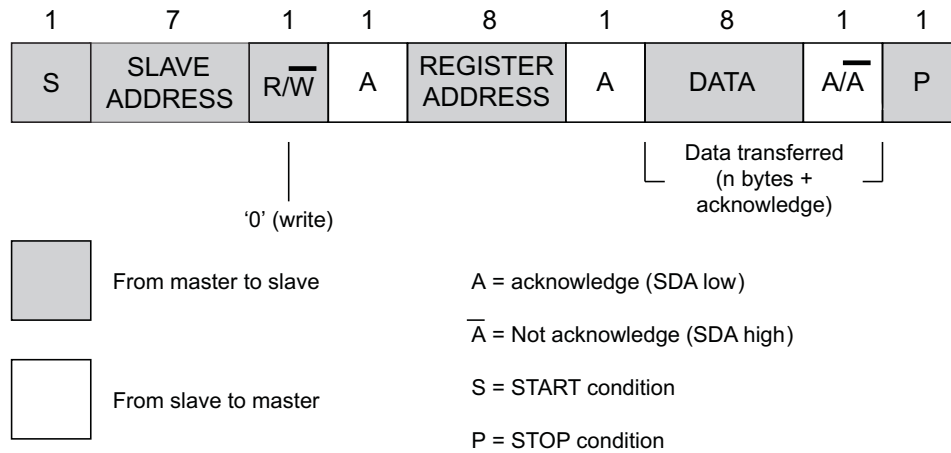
| 1 | 7 | 1 | 1 | 8 | 1 | 8 | 1 | 1 |
|---|---|---|---|---|---|---|---|---|
| S | SLAVE ADDRESS | R/$\overline{W}$ | A | REGISTER ADDRESS | A | DATA | A/$\overline{A}$ | P |

Data transferred (n bytes + acknowledge)

'0' (write)

From master to slave

From slave to master

A = acknowledge (SDA low)

$\overline{A}$ = Not acknowledge (SDA high)

S = START condition

P = STOP condition